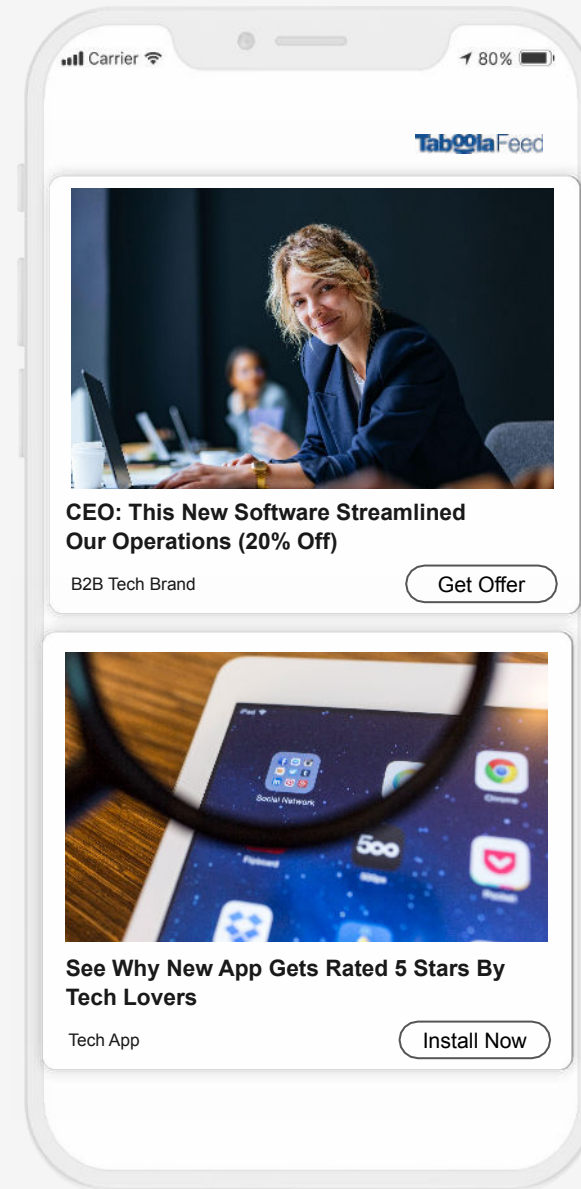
Carrier 80%

TaboolaFeed

CEO: This New Software Streamlined Our Operations (20% Off)

B2B Tech Brand

Get Offer

iPad

Social Network

Chrome

500

Flipboard

500px

Pocket

See Why New App Gets Rated 5 Stars By Tech Lovers

Tech App

Install Now